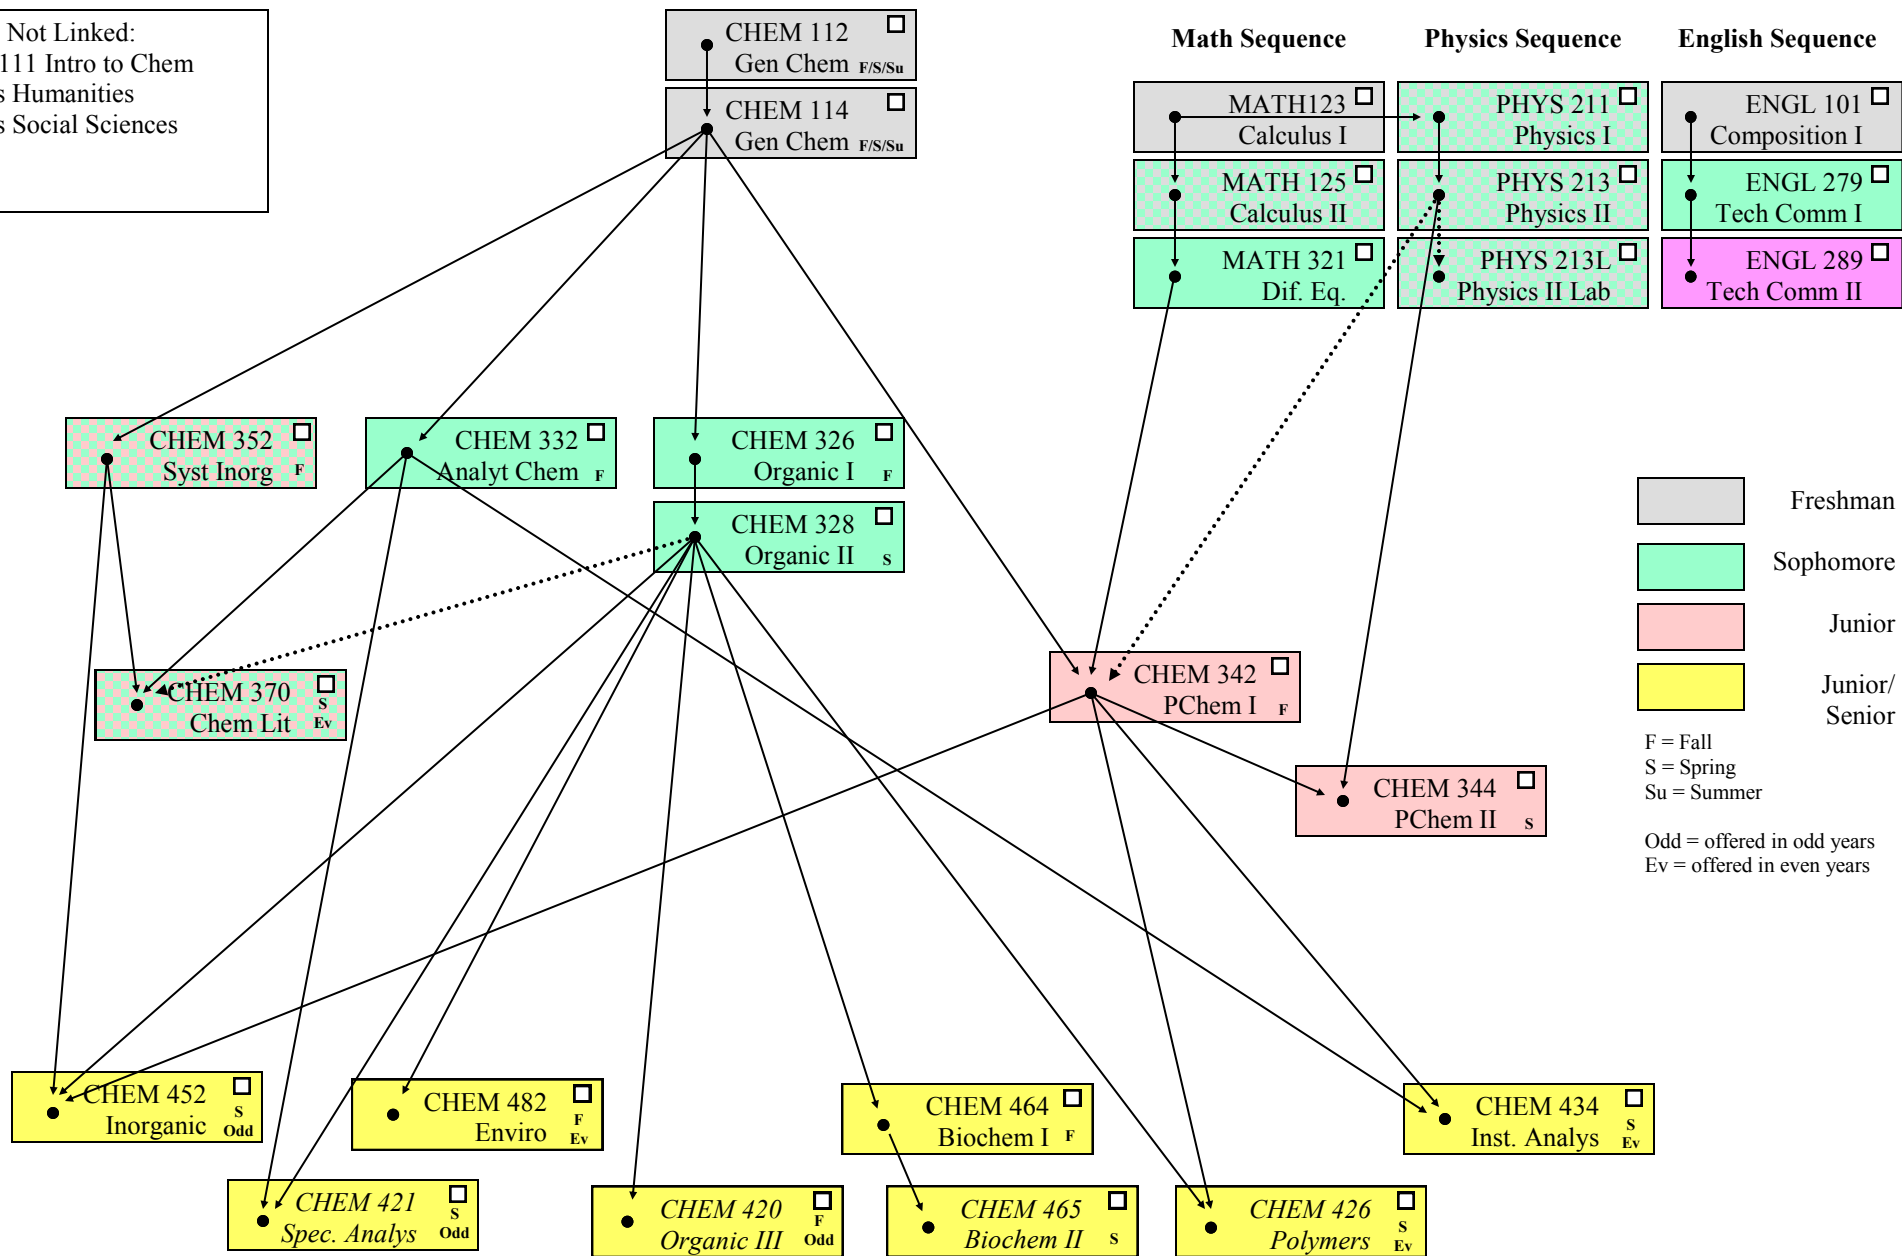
Not Linked:
111 Intro to Chem
s Humanities
s Social Sciences

CHEM 112
Gen Chem F/S/Su

CHEM 114
Gen Chem F/S/Su

Math Sequence
Physics Sequence
English Sequence

MATH123
Calculus I

PHYS 211
Physics I

ENGL 101
Composition I

MATH 125
Calculus II

PHYS 213
Physics II

ENGL 279
Tech Comm I

MATH 321
Dif. Eq.

PHYS 213L
Physics II Lab

ENGL 289
Tech Comm II

CHEM 352
Syst Inorg F

CHEM 332
Analyt Chem F

CHEM 326
Organic I F

CHEM 328
Organic II S

Freshman
Sophomore
Junior
Junior/ Senior

CHEM 370
Chem Lit S Ev

CHEM 342
PChem I F

CHEM 344
PChem II S

F = Fall
S = Spring
Su = Summer

Odd = offered in odd years
Ev = offered in even years

CHEM 452
Inorganic S Odd

CHEM 482
Enviro F Ev

CHEM 464
Biochem I F

CHEM 434
Inst. Analys S Ev

CHEM 421
Spec. Analys S Odd

CHEM 420
Organic III F Odd

CHEM 465
Biochem II S

CHEM 426
Polymers S Ev